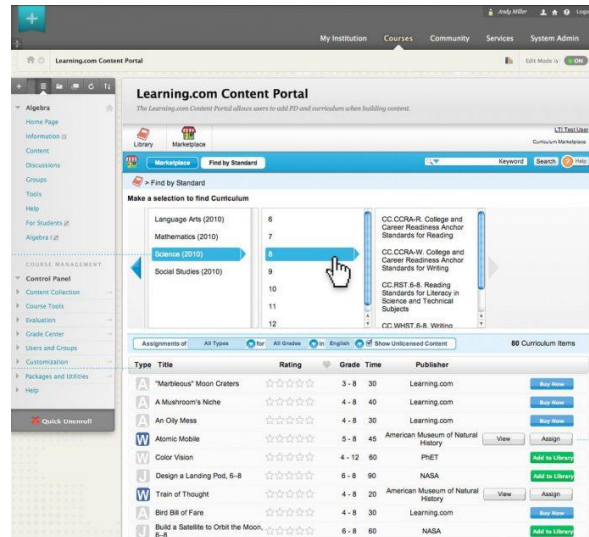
Andy Miller Logo

My Institution Courses Community Services System Admin

Learning.com Content Portal

Edit Mode is ON

Algebra
Home Page
Information
Content
Discussions
Groups
Tools
Help
For Students
Algebra I

COURSE MANAGEMENT
Control Panel
Content Collection
Course Tools
Evaluation
Grade Center
Users and Groups
Customization
Packages and Utilities
Help

Quick Unenroll

Learning.com Content Portal

The Learning.com Content Portal allows users to add PD and curriculum when building content.

Library Marketplace

LTI Test User
Curriculum Marketplace

Marketplace Find by Standard

Keyword Search Help

> Find by Standard

Make a selection to find Curriculum

Language Arts (2010)
Mathematics (2010)
Science (2010)
Social Studies (2010)

6
7
8
9
10
11
12

CC.CCRA-R. College and Career Readiness Anchor Standards for Reading
CC.CCRA-W. College and Career Readiness Anchor Standards for Writing
CC.RST.6-8. Reading Standards for Literacy in Science and Technical Subjects
CC.WHST.6-8. Writing

Assignments of All Types for All Grades in English Show Unlicensed Content

80 Curriculum Items

| Type | Title | Rating | | Grade | Time | Publisher | | |
|---|---|---|---|---|---|---|---|---|
| A | "Marbleous" Moon Craters | ☆☆☆☆☆ | | 3 - 8 | 30 | Learning.com | | Buy Now |
| A | A Mushroom's Niche | ☆☆☆☆☆ | | 4 - 8 | 40 | Learning.com | | Buy Now |
| A | An Oily Mess | ☆☆☆☆☆ | | 4 - 8 | 30 | Learning.com | | Buy Now |
| W | Atomic Mobile | ☆☆☆☆☆ | | 5 - 8 | 45 | American Museum of Natural History | View | Assign |
| J | Color Vision | ☆☆☆☆☆ | | 4 - 12 | 60 | PhET | | Add to Library |
| J | Design a Landing Pod, 6–8 | ☆☆☆☆☆ | | 6 - 8 | 90 | NASA | | Add to Library |
| W | Train of Thought | ☆☆☆☆☆ | | 4 - 8 | 20 | American Museum of Natural History | View | Assign |
| A | Bird Bill of Fare | ☆☆☆☆☆ | | 4 - 8 | 30 | Learning.com | | Buy Now |
| J | Build a Satellite to Orbit the Moon, 6–8 | ☆☆☆☆☆ | | 6 - 8 | 60 | NASA | | Add to Library |